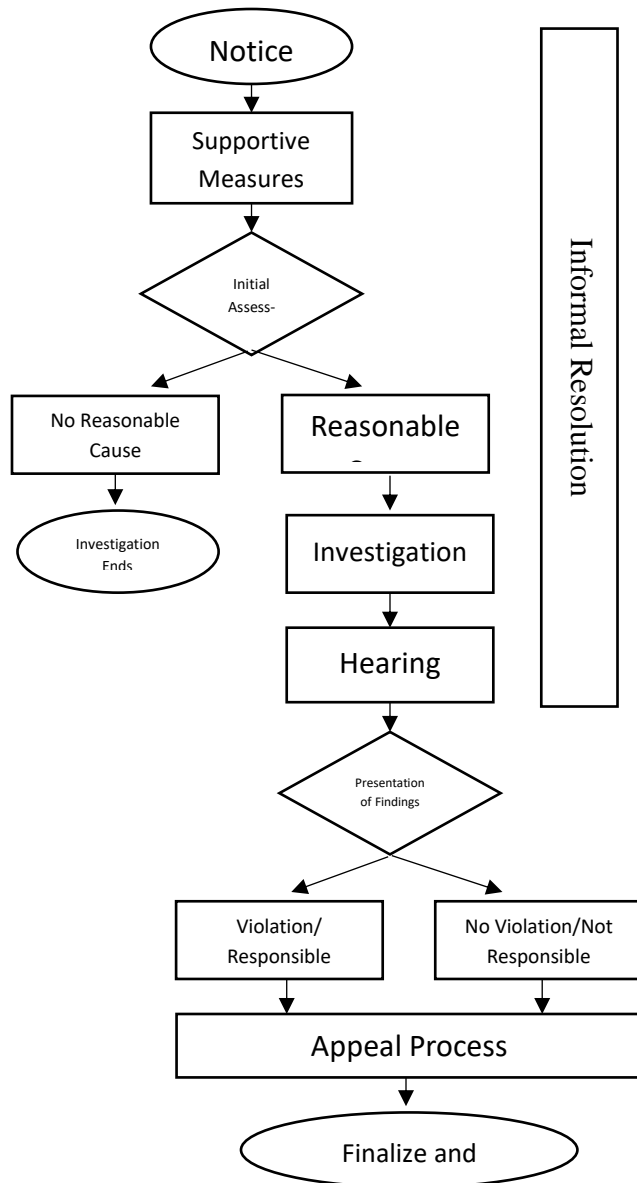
Notice

Supportive Measures

Initial Assess-

No Reasonable Cause

Investigation Ends

Reasonable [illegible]

Investigation

Hearing

Presentation of Findings

Violation/ Responsible

No Violation/Not Responsible

Appeal Process

Finalize and

Informal Resolution